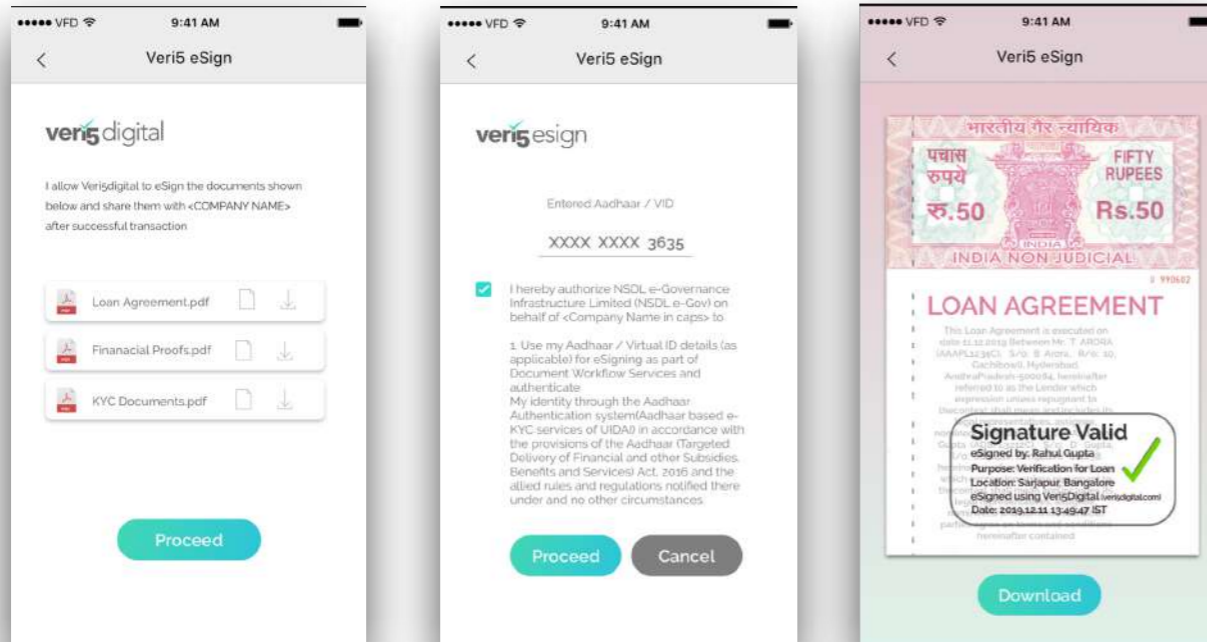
●●●●● VFD 9:41 AM

Veri5 eSign

veri5digital

I allow Veri5digital to eSign the documents shown below and share them with <COMPANY NAME> after successful transaction

Loan Agreement.pdf

Finanacial Proofs.pdf

KYC Documents.pdf

Proceed

●●●●● VFD 9:41 AM

Veri5 eSign

veri5esign

Entered Aadhaar / VID

XXXX XXXX 3635

I hereby authorize NSDL e-Governance Infrastructure Limited (NSDL e-Gov) on behalf of <Company Name in caps> to

1. Use my Aadhaar / Virtual ID details (as applicable) for eSigning as part of Document Workflow Services and authenticate
My identity through the Aadhaar Authentication system(Aadhaar based e-KYC services of UIDAI) in accordance with the provisions of the Aadhaar (Targeted Delivery of Financial and other Subsidies, Benefits and Services) Act, 2016 and the allied rules and regulations notified there under and no other circumstances

Proceed

Cancel

●●●●● VFD 9:41 AM

Veri5 eSign

भारतीय गैर न्यायिक

पचास रुपये

FIFTY RUPEES

रु.50

Rs.50

INDIA

INDIA NON JUDICIAL

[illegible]

LOAN AGREEMENT

This Loan Agreement is executed on date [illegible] Between Mr. T. ARORA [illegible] referred to as the Lender which expression unless repugnant to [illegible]

Signature Valid
eSigned by: Rahul Gupta
Purpose: Verification for Loan
Location: Sarjapur, Bangalore
eSigned using Veri5Digital (veri5digital.com)
Date: 2019.12.11 13:49:47 IST

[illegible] hereinafter contained

Download